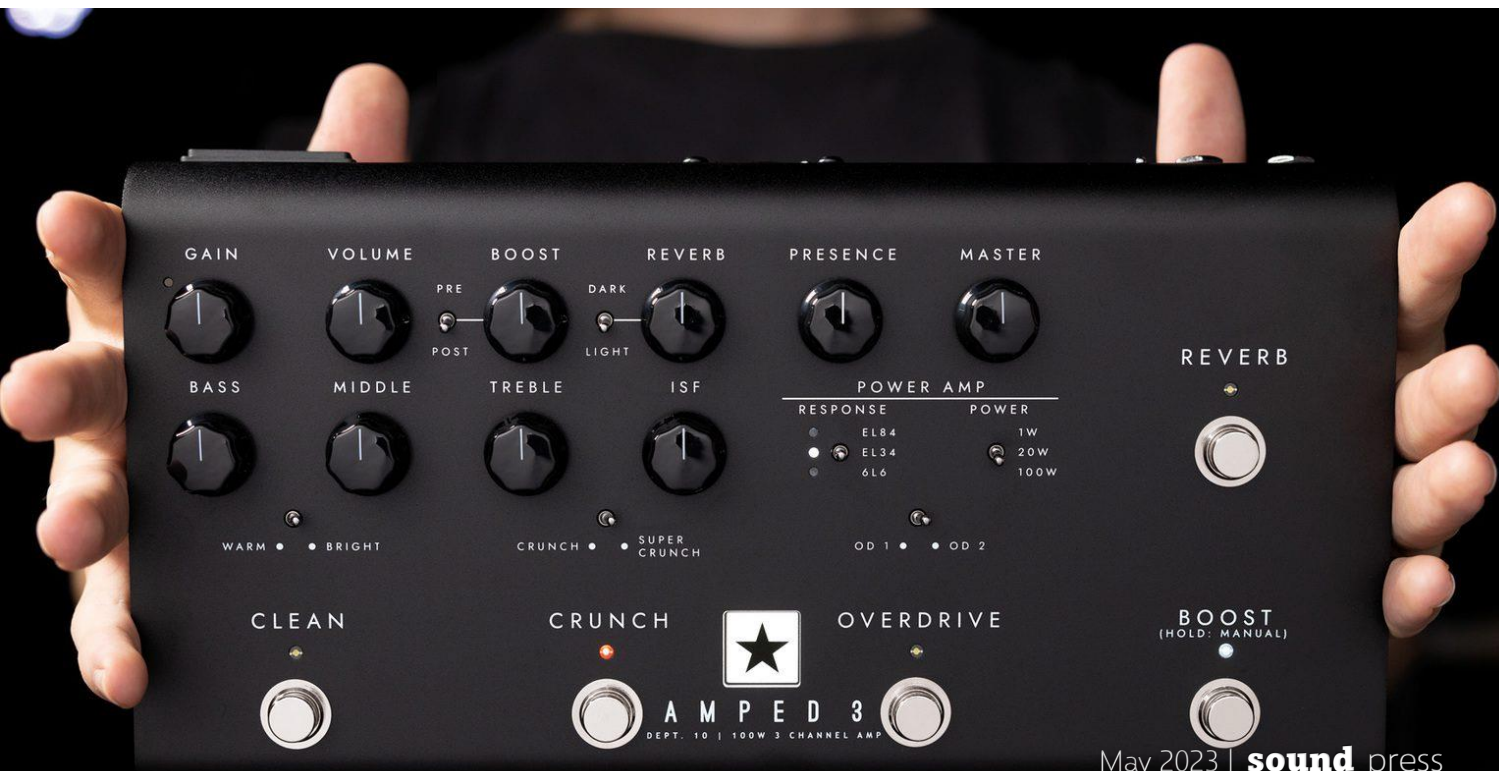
GAIN VOLUME BOOST REVERB PRESENCE MASTER

PRE POST DARK LIGHT

BASS MIDDLE TREBLE ISF

POWER AMP
RESPONSE POWER
EL84 1W
EL34 20W
6L6 100W

REVERB

WARM BRIGHT CRUNCH SUPER CRUNCH OD 1 OD 2

CLEAN CRUNCH OVERDRIVE BOOST (HOLD: MANUAL)

AMPED 3
DEPT. 10 | 100W 3 CHANNEL AMP

May 2023 | sound press